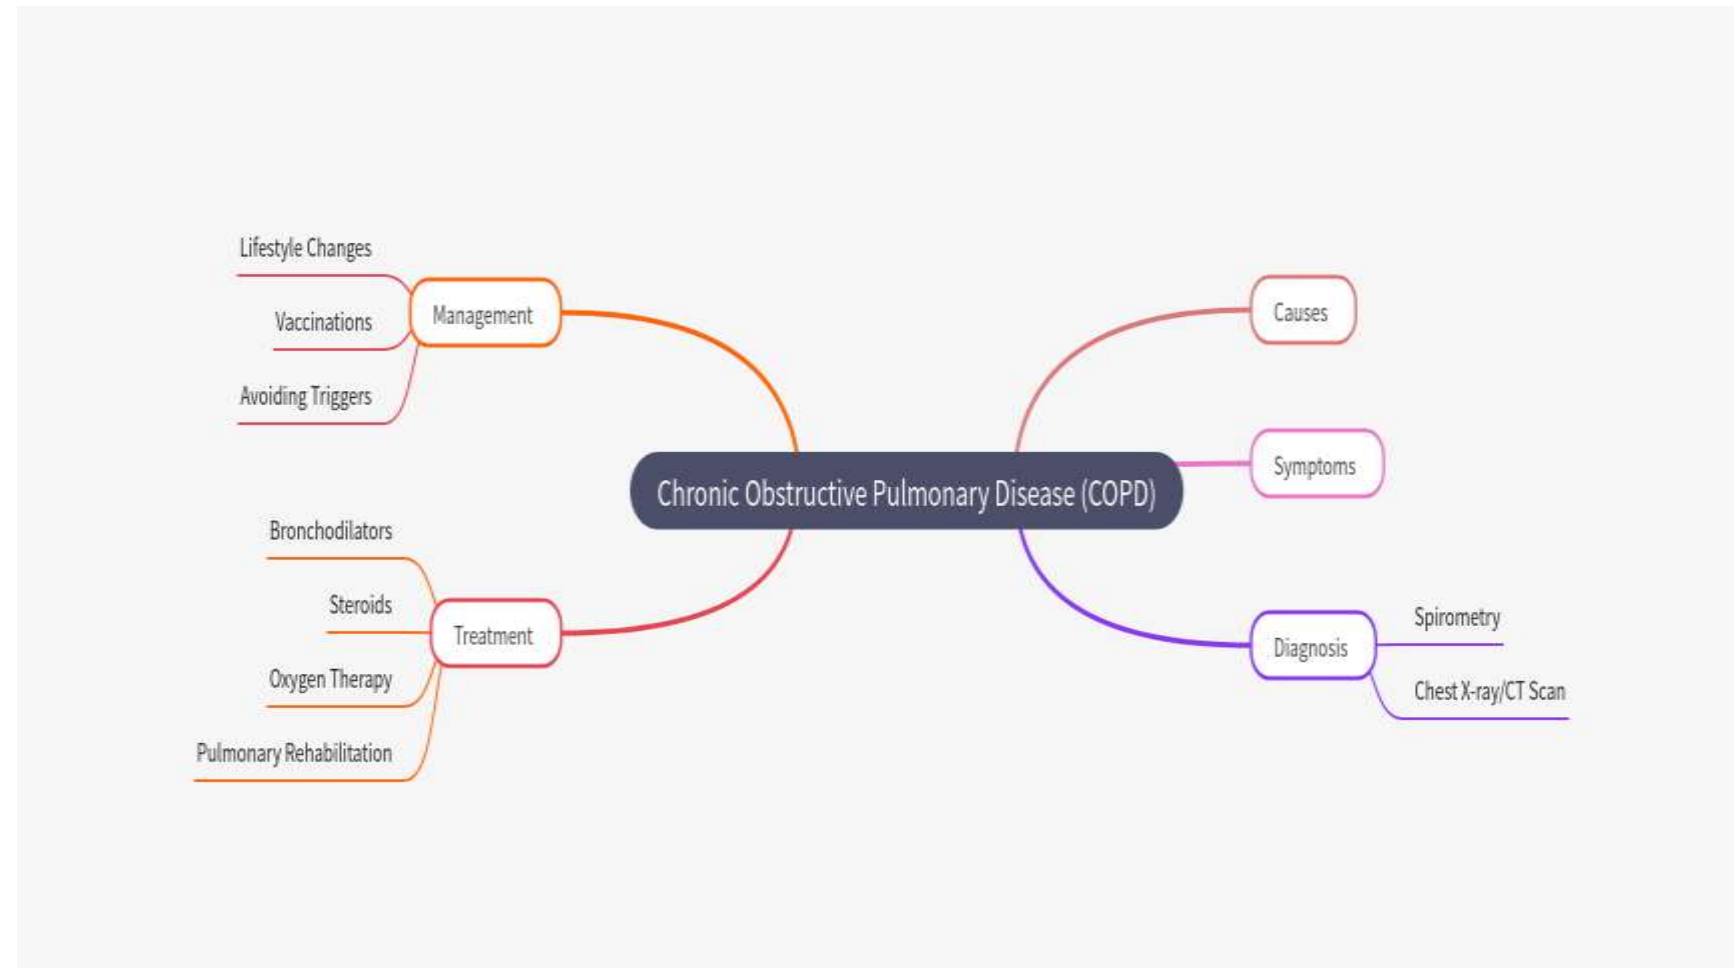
Chronic Obstructive Pulmonary Disease (COPD)

Causes

Symptoms

Diagnosis
Spirometry
Chest X-ray/CT Scan

Management
Lifestyle Changes
Vaccinations
Avoiding Triggers

Treatment
Bronchodilators
Steroids
Oxygen Therapy
Pulmonary Rehabilitation